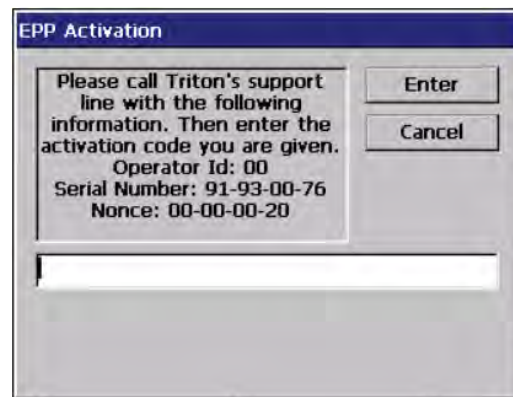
EPP Activation

Please call Triton's support line with the following information. Then enter the activation code you are given.
Operator Id: 00
Serial Number: 91-93-00-76
Nonce: 00-00-00-20

Enter

Cancel